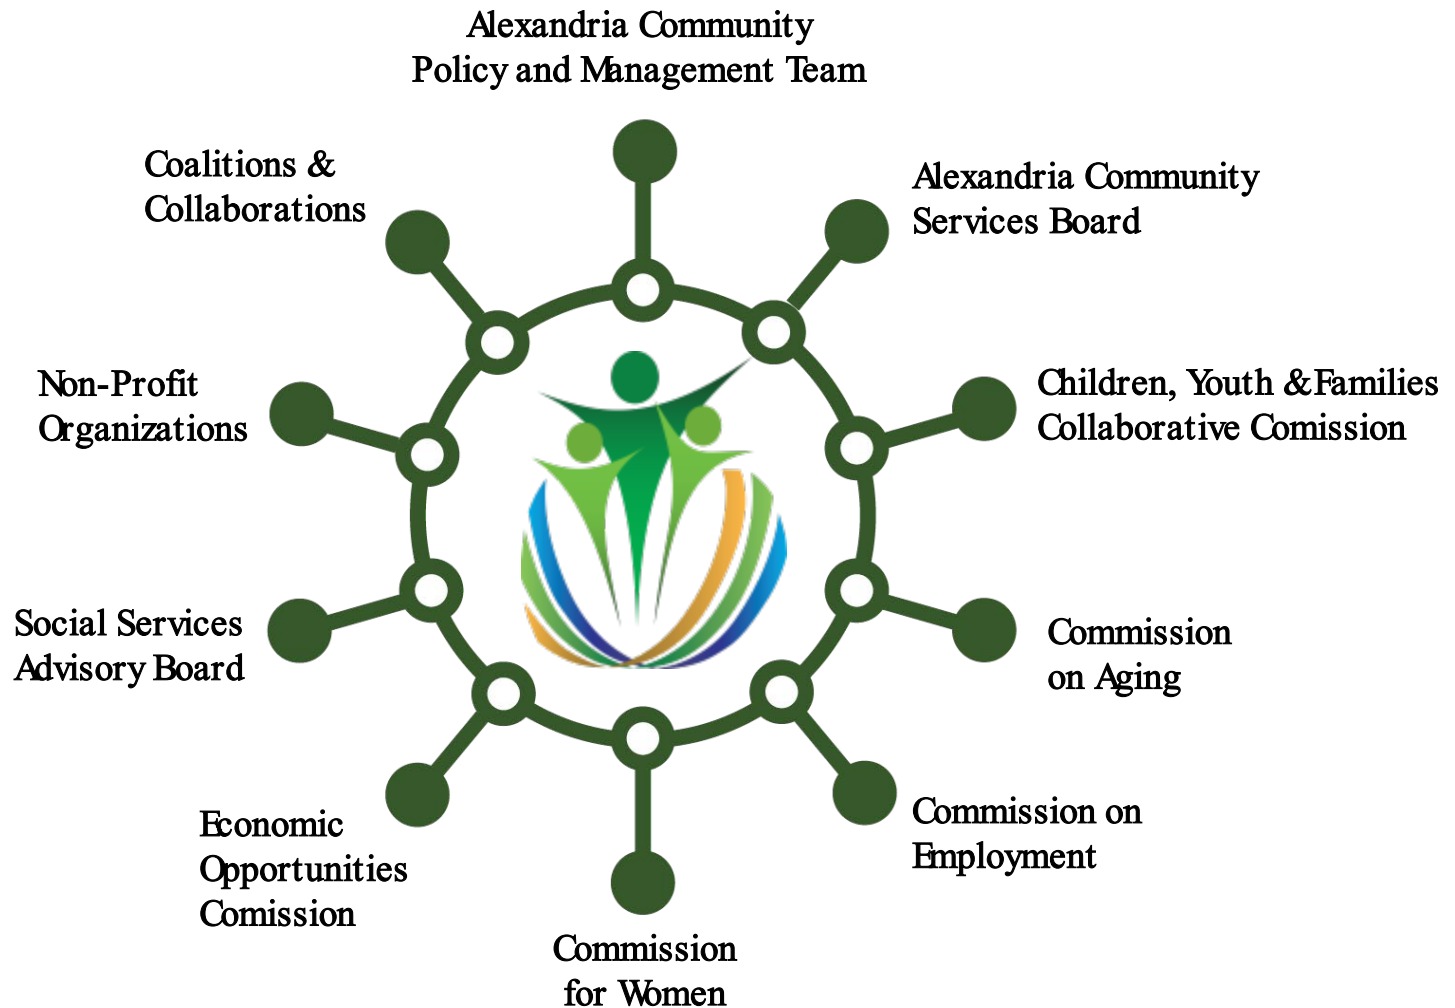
Alexandria Community Policy and Management Team

Alexandria Community Services Board

Children, Youth & Families Collaborative Comission

Commission on Aging

Commission on Employment

Commission for Women

Economic Opportunities Comission

Social Services Advisory Board

Non-Profit Organizations

Coalitions & Collaborations